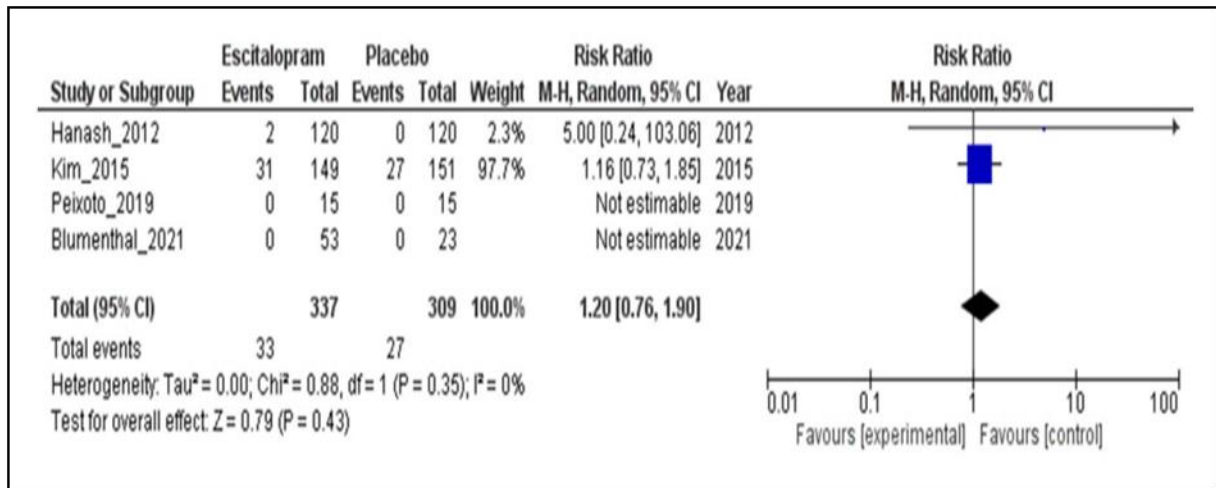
| Study or Subgroup | Escitalopram Events | Escitalopram Total | Placebo Events | Placebo Total | Weight | Risk Ratio M-H, Random, 95% CI | Year |
|---|---|---|---|---|---|---|---|
| Hanash_2012 | 2 | 120 | 0 | 120 | 2.3% | 5.00 [0.24, 103.06] | 2012 |
| Kim_2015 | 31 | 149 | 27 | 151 | 97.7% | 1.16 [0.73, 1.85] | 2015 |
| Peixoto_2019 | 0 | 15 | 0 | 15 | | Not estimable | 2019 |
| Blumenthal_2021 | 0 | 53 | 0 | 23 | | Not estimable | 2021 |
| **Total (95% CI)** | | **337** | | **309** | **100.0%** | **1.20 [0.76, 1.90]** | |
| Total events | 33 | | 27 | | | | |

Heterogeneity: Tau² = 0.00; Chi² = 0.88, df = 1 (P = 0.35); I² = 0%
Test for overall effect: Z = 0.79 (P = 0.43)

Risk Ratio
M-H, Random, 95% CI

0.01 0.1 1 10 100
Favours [experimental] Favours [control]